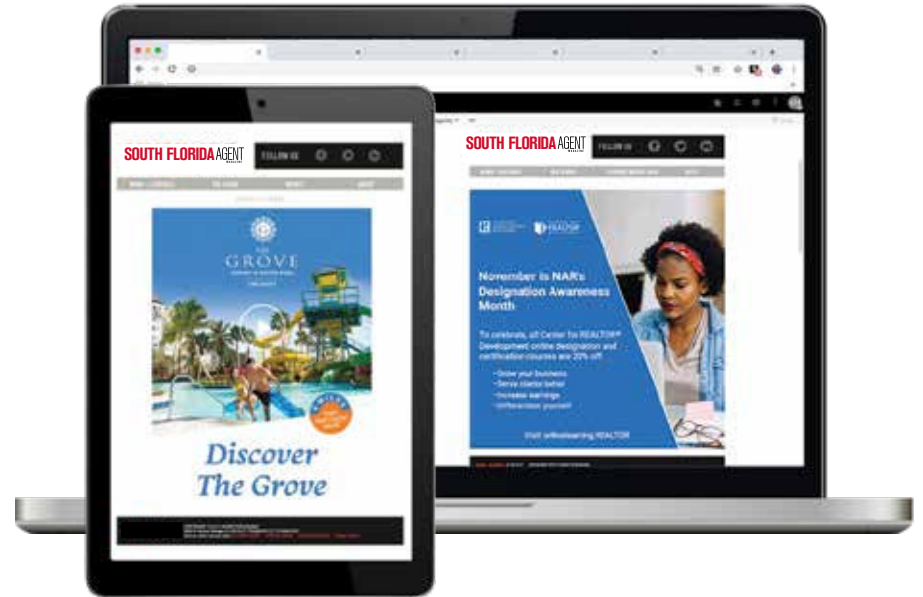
SOUTH FLORIDA AGENT
FOLLOW US

GROVE

Discover The Grove

SOUTH FLORIDA AGENT
FOLLOW US

REALTOR

November is NAR's Designation Awareness Month

To celebrate, all Center for REALTOR® Development online designation and certification courses are 20% off!

• Grow your business
• Serve clients better
• Increase earnings
• Differentiate yourself

Visit onlinelearning.REALTOR